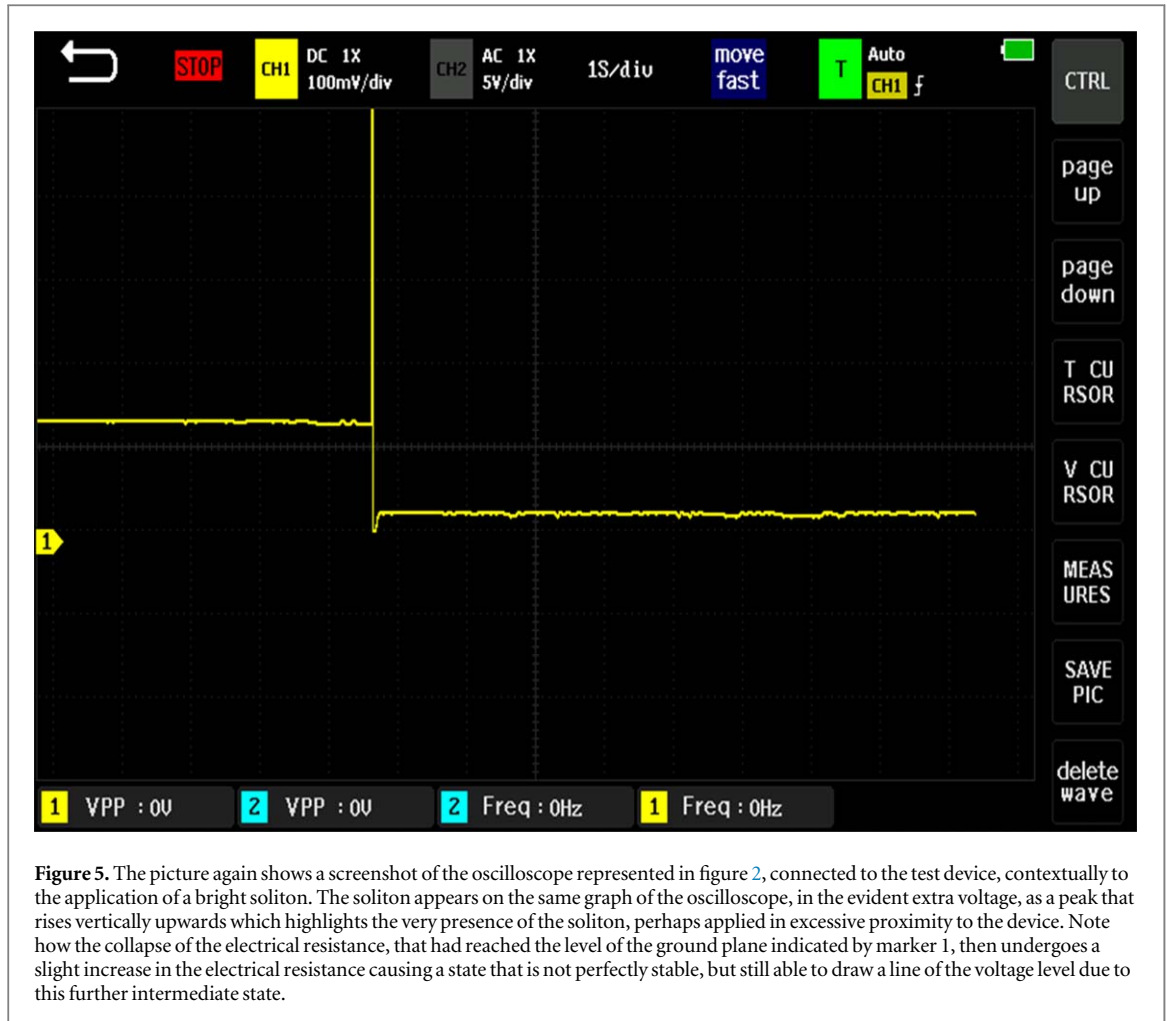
STOP CH1 DC 1X 100mV/div CH2 AC 1X 5V/div 1S/div move fast T Auto CH1 ƒ

CTRL

page up

page down

T CU RSOR

V CU RSOR

MEAS URES

SAVE PIC

delete wave

1

1 VPP : 0V 2 VPP : 0V 2 Freq : 0Hz 1 Freq : 0Hz

**Figure 5.** The picture again shows a screenshot of the oscilloscope represented in figure 2, connected to the test device, contextually to the application of a bright soliton. The soliton appears on the same graph of the oscilloscope, in the evident extra voltage, as a peak that rises vertically upwards which highlights the very presence of the soliton, perhaps applied in excessive proximity to the device. Note how the collapse of the electrical resistance, that had reached the level of the ground plane indicated by marker 1, then undergoes a slight increase in the electrical resistance causing a state that is not perfectly stable, but still able to draw a line of the voltage level due to this further intermediate state.